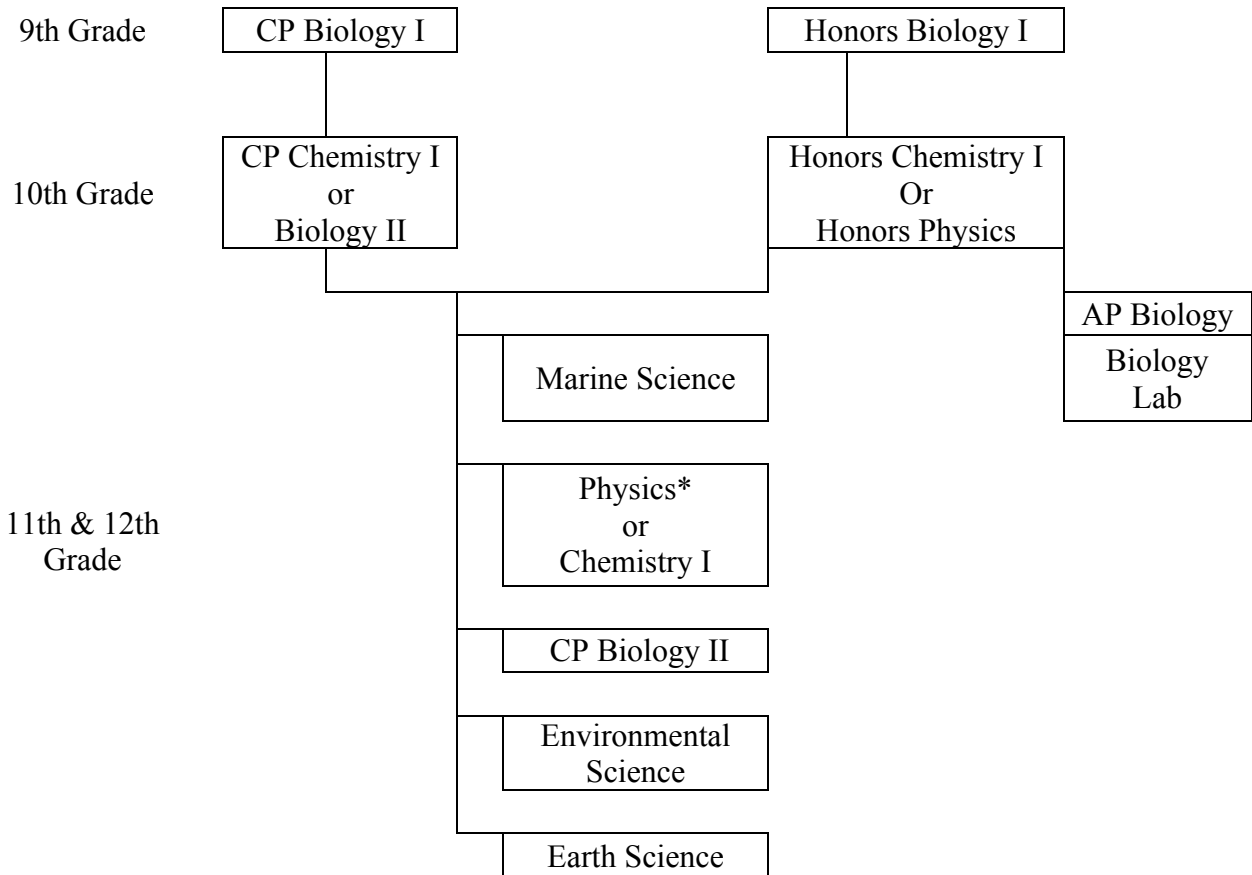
9th Grade

CP Biology I

Honors Biology I

10th Grade

CP Chemistry I
or
Biology II

Honors Chemistry I
Or
Honors Physics

AP Biology

Biology
Lab

Marine Science

11th & 12th
Grade

Physics*
or
Chemistry I

CP Biology II

Environmental
Science

Earth Science